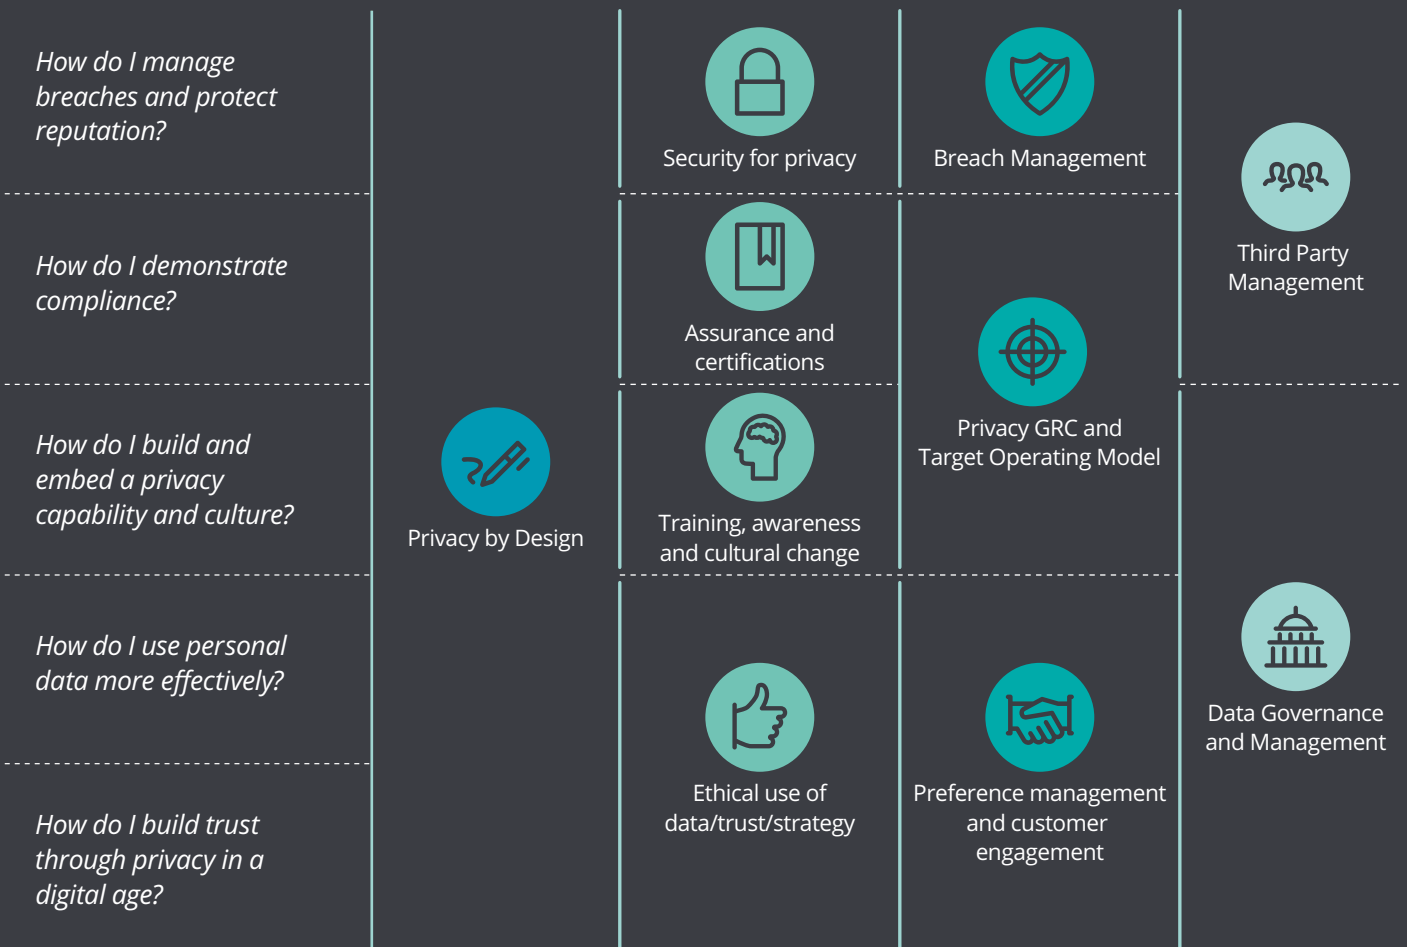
How do I manage breaches and protect reputation?

How do I demonstrate compliance?

How do I build and embed a privacy capability and culture?

How do I use personal data more effectively?

How do I build trust through privacy in a digital age?

Privacy by Design

Security for privacy

Breach Management

Assurance and certifications

Privacy GRC and Target Operating Model

Training, awareness and cultural change

Ethical use of data/trust/strategy

Preference management and customer engagement

Third Party Management

Data Governance and Management